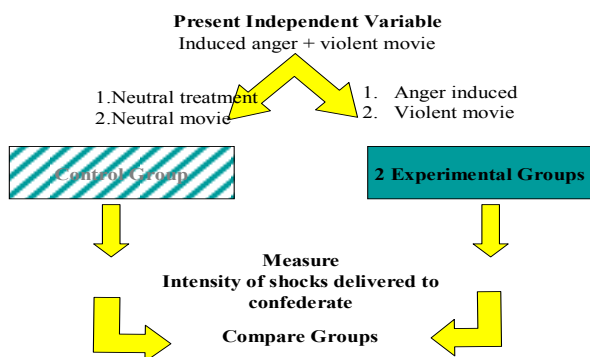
Present Independent Variable
Induced anger + violent movie

1.Neutral treatment
2.Neutral movie

1. Anger induced
2. Violent movie

Control Group

2 Experimental Groups

Measure
Intensity of shocks delivered to confederate

Compare Groups